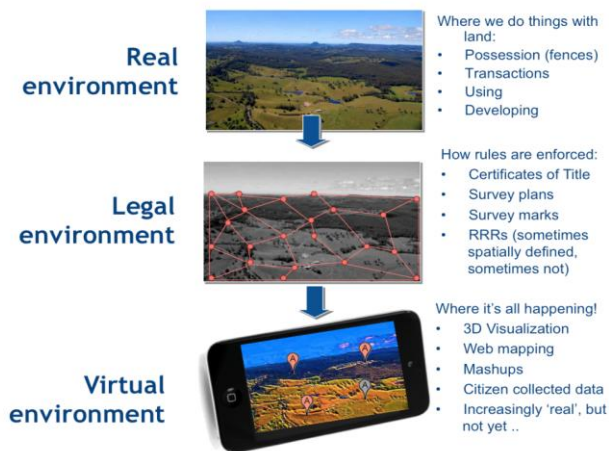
Real environment

Where we do things with land:
- Possession (fences)
- Transactions
- Using
- Developing

Legal environment

How rules are enforced:
- Certificates of Title
- Survey plans
- Survey marks
- RRRs (sometimes spatially defined, sometimes not)

Virtual environment

Where it's all happening!
- 3D Visualization
- Web mapping
- Mashups
- Citizen collected data
- Increasingly 'real', but not yet ..